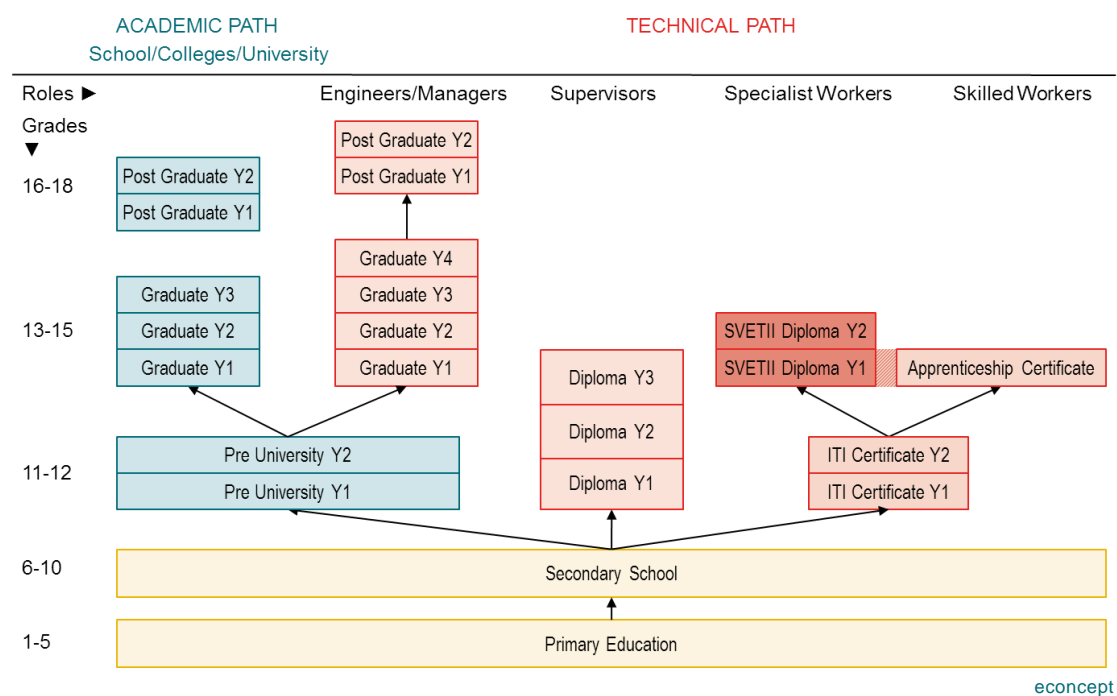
ACADEMIC PATH
School/Colleges/University

TECHNICAL PATH

Roles ►
Grades ▼

Engineers/Managers

Supervisors

Specialist Workers

Skilled Workers

16-18

Post Graduate Y2
Post Graduate Y1

Post Graduate Y2
Post Graduate Y1

13-15

Graduate Y3
Graduate Y2
Graduate Y1

Graduate Y4
Graduate Y3
Graduate Y2
Graduate Y1

SVETII Diploma Y2
SVETII Diploma Y1

Apprenticeship Certificate

Diploma Y3
Diploma Y2
Diploma Y1

11-12

Pre University Y2
Pre University Y1

ITI Certificate Y2
ITI Certificate Y1

6-10

Secondary School

1-5

Primary Education

econcept